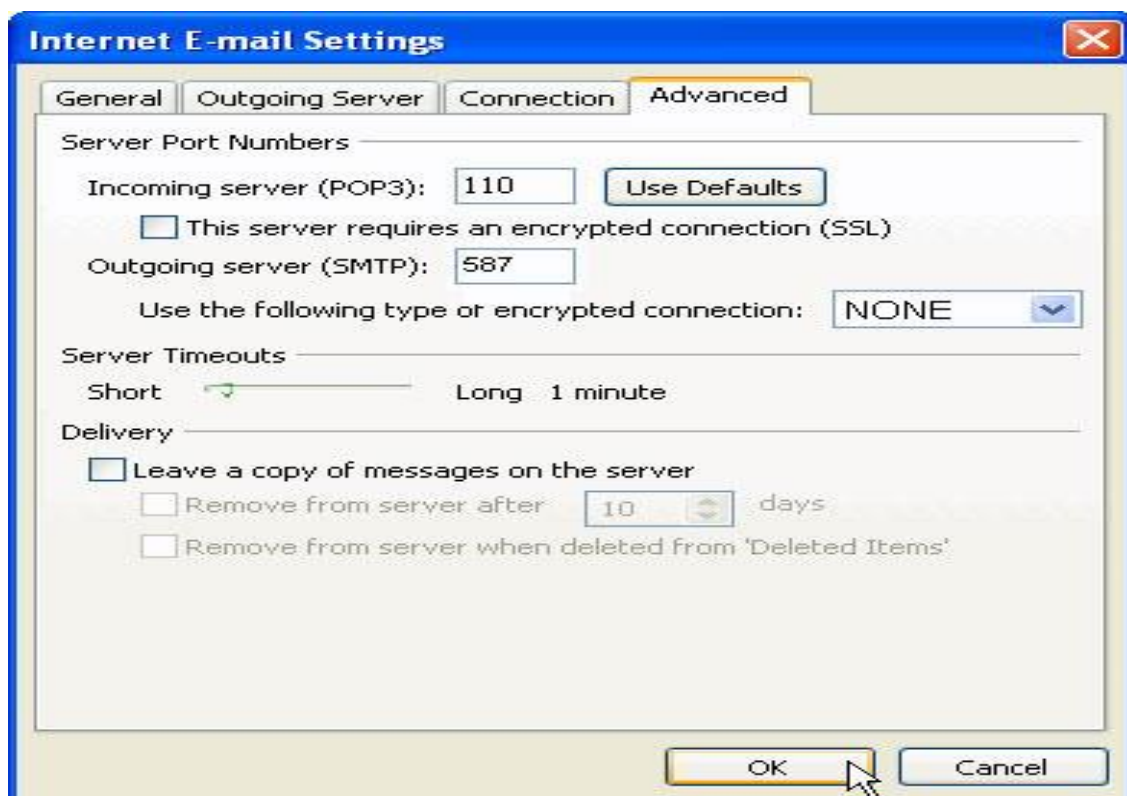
Internet E-mail Settings

General | Outgoing Server | Connection | Advanced

Server Port Numbers

Incoming server (POP3): 110 Use Defaults

This server requires an encrypted connection (SSL)

Outgoing server (SMTP): 587

Use the following type or encrypted connection: NONE

Server Timeouts

Short Long 1 minute

Delivery

Leave a copy of messages on the server

Remove from server after 10 days

Remove from server when deleted from 'Deleted Items'

OK Cancel